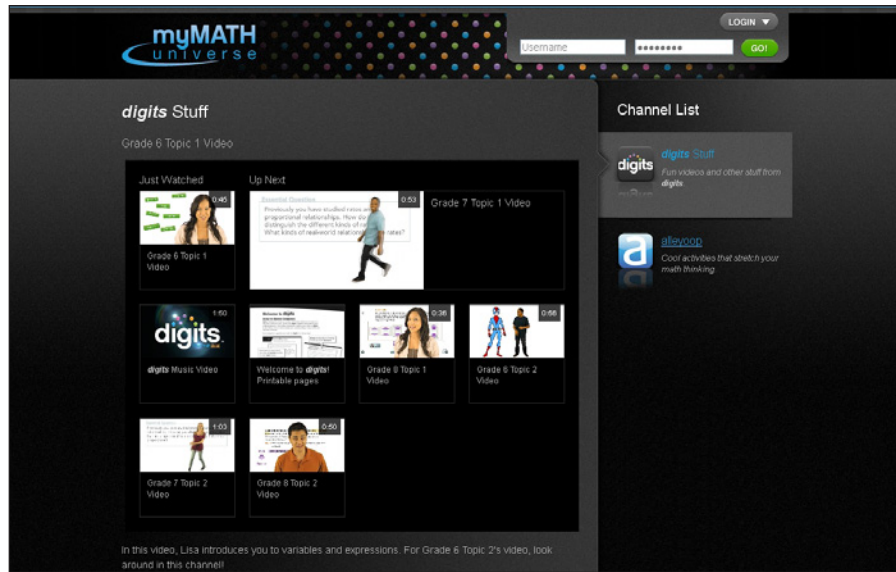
myMATH universe

LOGIN

Username

••••••••

GO!

digits Stuff

Grade 6 Topic 1 Video

Just Watched

Up Next

0:45

Grade 6 Topic 1 Video

0:53

Essential Question

Previously you have studied ratios and proportional relationships. How do you distinguish the different kinds of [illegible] What kinds of real-world relationships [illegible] rates?

Grade 7 Topic 1 Video

1:50

digits

digits Music Video

Welcome to digits

Welcome to digits! Printable pages

0:36

Grade 8 Topic 1 Video

0:56

Grade 6 Topic 2 Video

1:03

Grade 7 Topic 2 Video

0:50

Grade 8 Topic 2 Video

In this video, Lisa introduces you to variables and expressions. For Grade 6 Topic 2's video, look around in this channel!

Channel List

digits

digits Stuff

Fun videos and other stuff from digits

a

alleyoop

Cool activities that stretch your math thinking